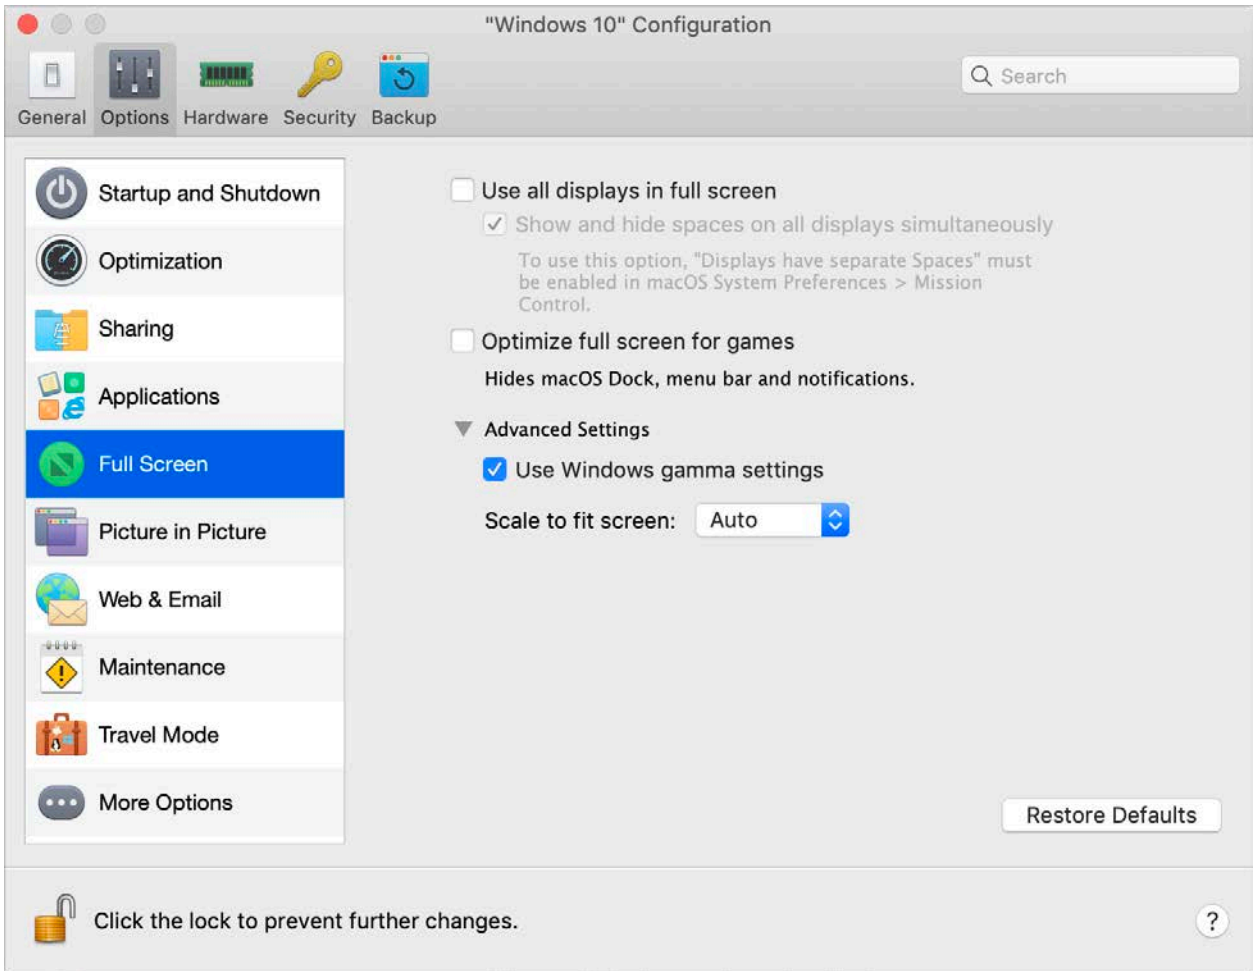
"Windows 10" Configuration

General Options Hardware Security Backup

Search

Startup and Shutdown
Optimization
Sharing
Applications
Full Screen
Picture in Picture
Web & Email
Maintenance
Travel Mode
More Options

Use all displays in full screen

Show and hide spaces on all displays simultaneously

To use this option, "Displays have separate Spaces" must be enabled in macOS System Preferences > Mission Control.

Optimize full screen for games

Hides macOS Dock, menu bar and notifications.

Advanced Settings

Use Windows gamma settings

Scale to fit screen: Auto

Restore Defaults

Click the lock to prevent further changes.

?